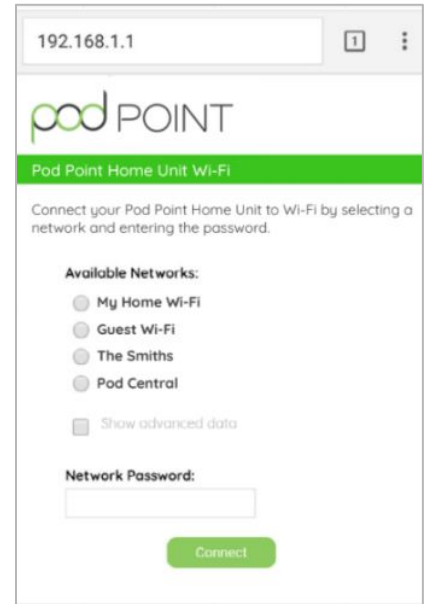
192.168.1.1

1

pod POINT

Pod Point Home Unit Wi-Fi

Connect your Pod Point Home Unit to Wi-Fi by selecting a network and entering the password.

Available Networks:

My Home Wi-Fi

Guest Wi-Fi

The Smiths

Pod Central

Show advanced data

Network Password:

Connect